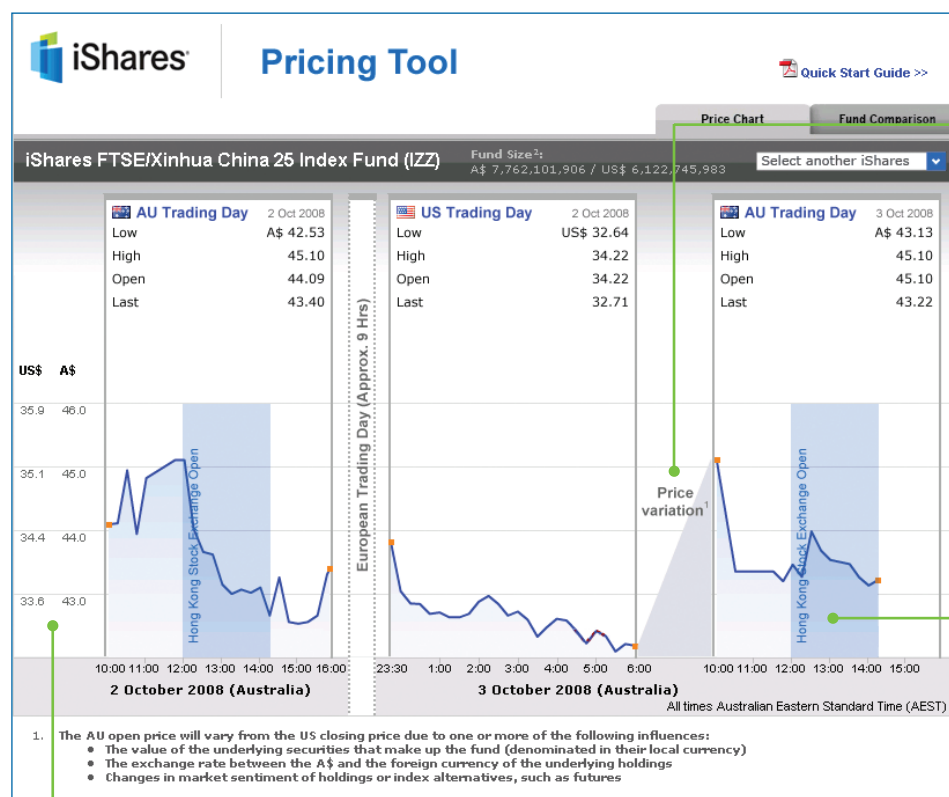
iShares

Pricing Tool

Quick Start Guide >>

Price Chart | Fund Comparison

iShares FTSE/Xinhua China 25 Index Fund (IZZ)

Fund Size$^2$:
A$ 7,762,101,906 / US$ 6,122,745,983

Select another iShares

| AU Trading Day | 2 Oct 2008 |
|---|---|
| Low | A$ 42.53 |
| High | 45.10 |
| Open | 44.09 |
| Last | 43.40 |

| US Trading Day | 2 Oct 2008 |
|---|---|
| Low | US$ 32.64 |
| High | 34.22 |
| Open | 34.22 |
| Last | 32.71 |

| AU Trading Day | 3 Oct 2008 |
|---|---|
| Low | A$ 43.13 |
| High | 45.10 |
| Open | 45.10 |
| Last | 43.22 |

US$ A$
35.9 46.0
35.1 45.0
34.4 44.0
33.6 43.0

Hong Kong Stock Exchange Open

European Trading Day (Approx. 9 Hrs)

Price variation$^1$

Hong Kong Stock Exchange Open

10:00 11:00 12:00 13:00 14:00 15:00 16:00

2 October 2008 (Australia)

23:30 1:00 2:00 3:00 4:00 5:00 6:00

3 October 2008 (Australia)

10:00 11:00 12:00 13:00 14:00 15:00

All times Australian Eastern Standard Time (AEST)

1. The AU open price will vary from the US closing price due to one or more of the following influences:
• The value of the underlying securities that make up the fund (denominated in their local currency)
• The exchange rate between the A$ and the foreign currency of the underlying holdings
• Changes in market sentiment of holdings or index alternatives, such as futures